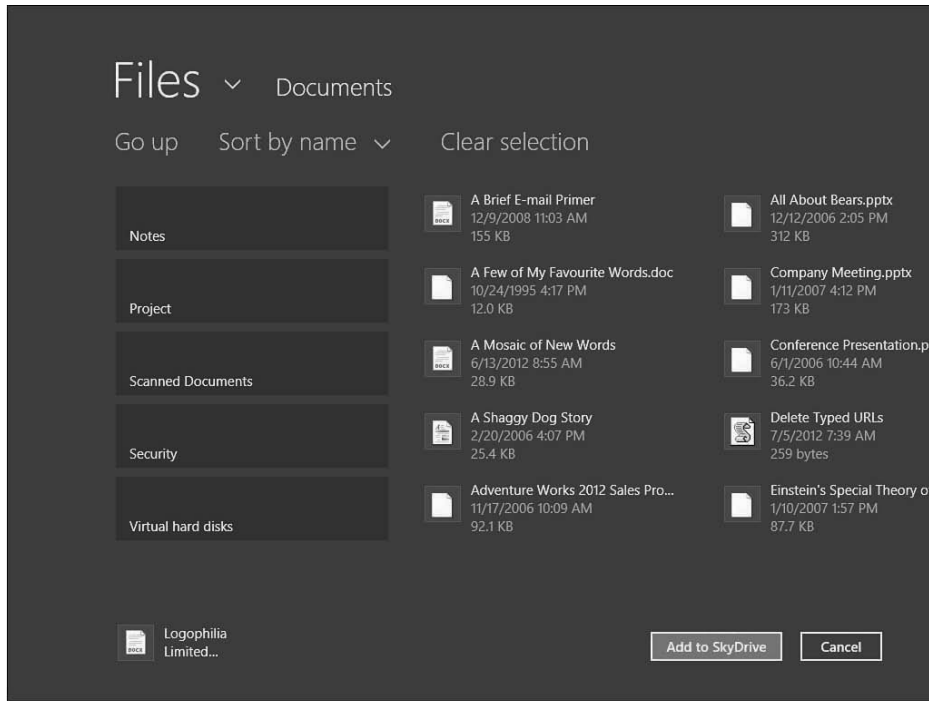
Files ⌄ Documents

Go up Sort by name ⌄ Clear selection

Notes

Project

Scanned Documents

Security

Virtual hard disks

DOCX
A Brief E-mail Primer
12/9/2008 11:03 AM
155 KB

A Few of My Favourite Words.doc
10/24/1995 4:17 PM
12.0 KB

DOCX
A Mosaic of New Words
6/13/2012 8:55 AM
28.9 KB

A Shaggy Dog Story
2/20/2006 4:07 PM
25.4 KB

Adventure Works 2012 Sales Pro...
11/17/2006 10:09 AM
92.1 KB

All About Bears.pptx
12/12/2006 2:05 PM
312 KB

Company Meeting.pptx
1/11/2007 4:12 PM
173 KB

Conference Presentation.p
6/1/2006 10:44 AM
36.2 KB

Delete Typed URLs
7/5/2012 7:39 AM
259 bytes

Einstein's Special Theory o
1/10/2007 1:57 PM
87.7 KB

DOCX
Logophilia Limited...

Add to SkyDrive Cancel